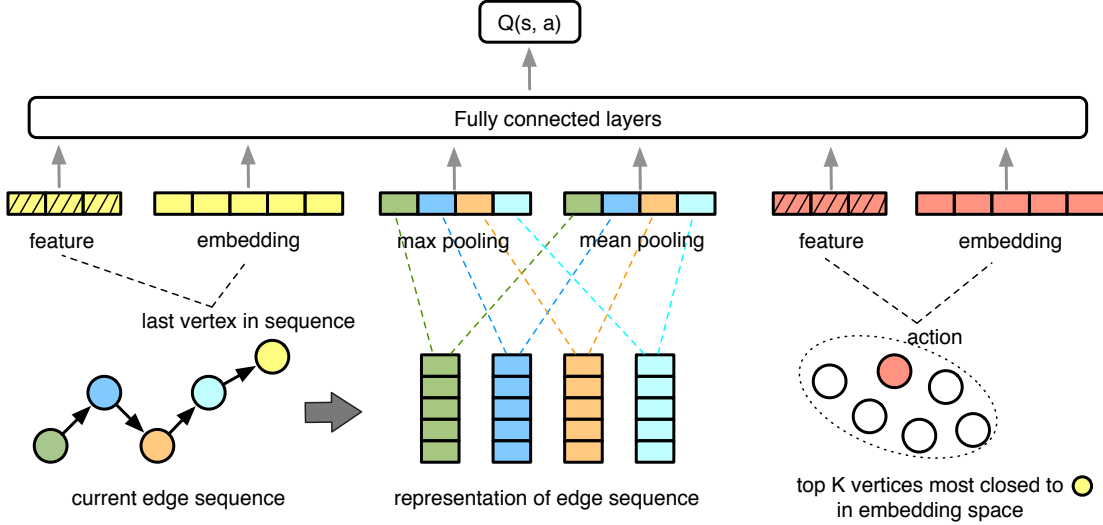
Q(s, a)

Fully connected layers

feature

embedding

max pooling

mean pooling

feature

embedding

last vertex in sequence

action

current edge sequence

representation of edge sequence

top K vertices most closed to
in embedding space